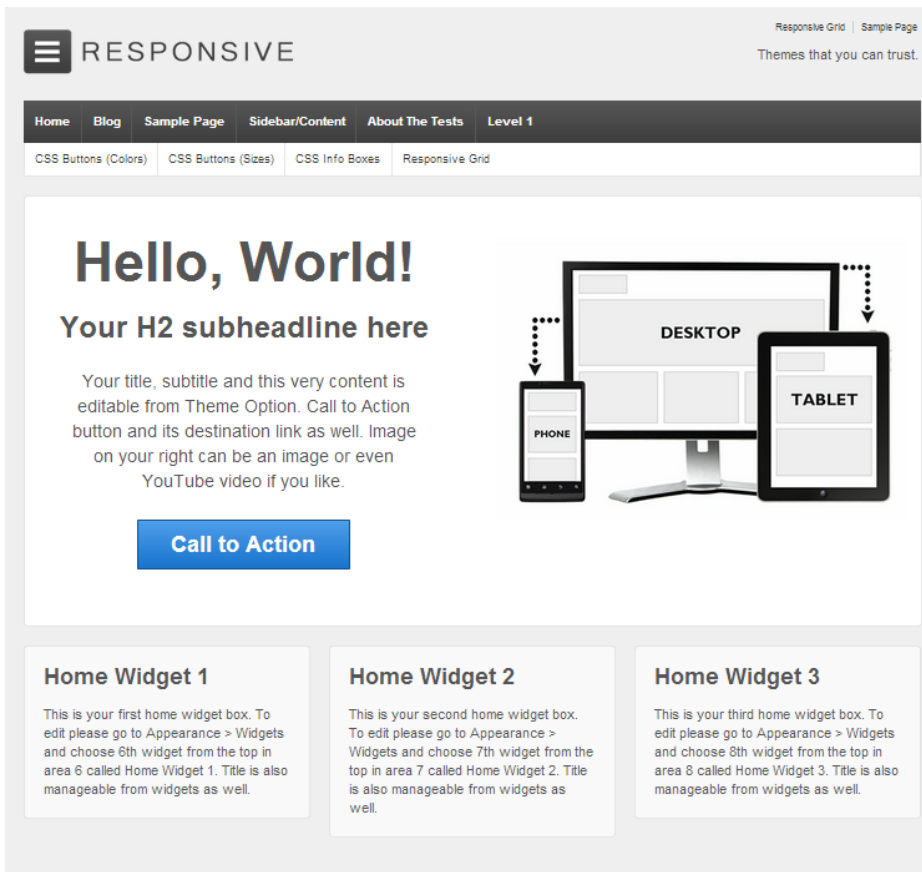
RESPONSIVE

Responsive Grid | Sample Page

Themes that you can trust.

Home | Blog | Sample Page | Sidebar/Content | About The Tests | Level 1

CSS Buttons (Colors) | CSS Buttons (Sizes) | CSS Info Boxes | Responsive Grid

Hello, World!

Your H2 subheadline here

Your title, subtitle and this very content is editable from Theme Option. Call to Action button and its destination link as well. Image on your right can be an image or even YouTube video if you like.

Call to Action

DESKTOP

TABLET

PHONE

Home Widget 1

This is your first home widget box. To edit please go to Appearance > Widgets and choose 6th widget from the top in area 6 called Home Widget 1. Title is also manageable from widgets as well.

Home Widget 2

This is your second home widget box. To edit please go to Appearance > Widgets and choose 7th widget from the top in area 7 called Home Widget 2. Title is also manageable from widgets as well.

Home Widget 3

This is your third home widget box. To edit please go to Appearance > Widgets and choose 8th widget from the top in area 8 called Home Widget 3. Title is also manageable from widgets as well.